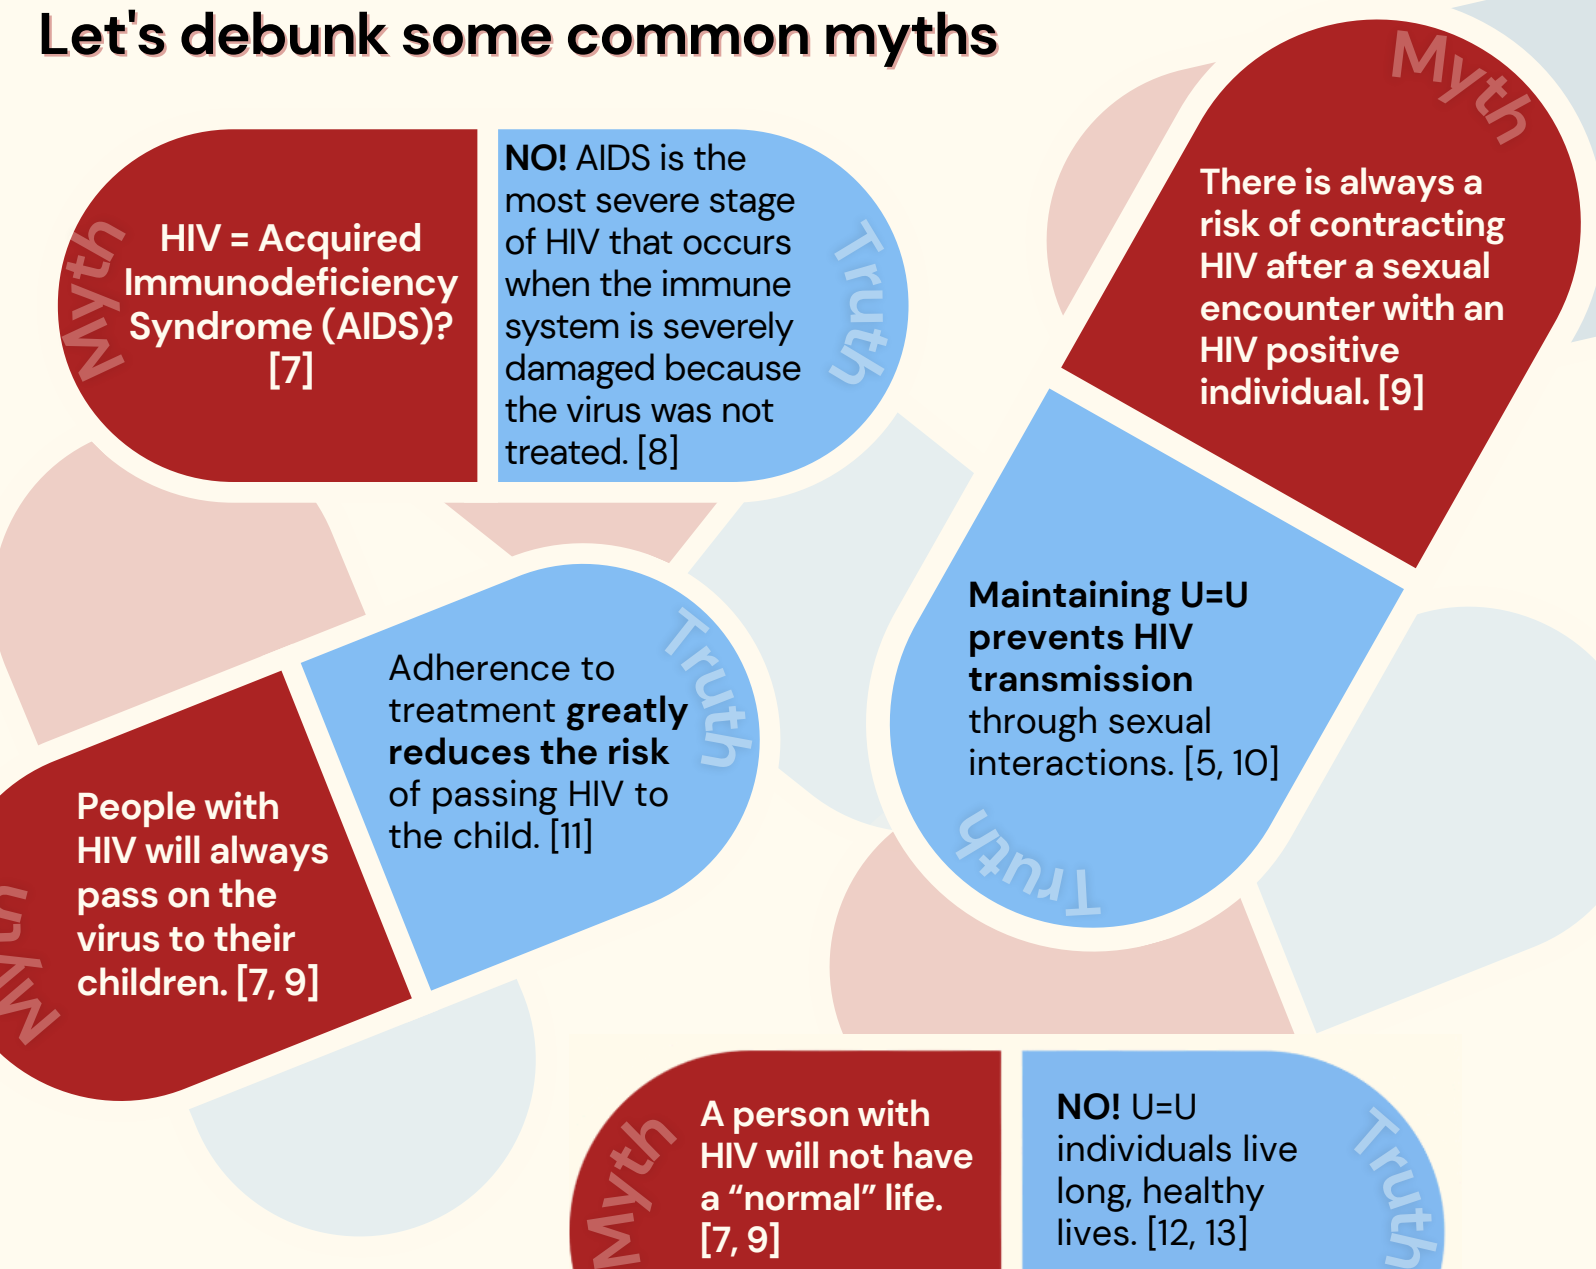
Let's debunk some common myths

Myth

HIV = Acquired Immunodeficiency Syndrome (AIDS)? [7]

NO! AIDS is the most severe stage of HIV that occurs when the immune system is severely damaged because the virus was not treated. [8]

Truth

Myth

There is always a risk of contracting HIV after a sexual encounter with an HIV positive individual. [9]

Maintaining U=U prevents HIV transmission through sexual interactions. [5, 10]

Truth

Truth

Adherence to treatment greatly reduces the risk of passing HIV to the child. [11]

Myth

People with HIV will always pass on the virus to their children. [7, 9]

Myth

A person with HIV will not have a "normal" life. [7, 9]

NO! U=U individuals live long, healthy lives. [12, 13]

Truth